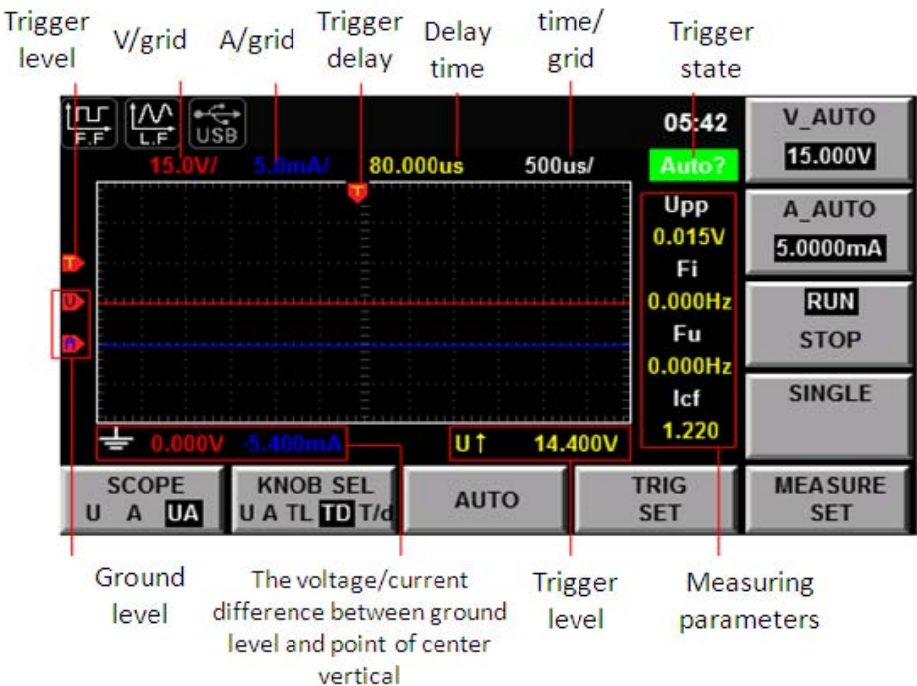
Trigger level

V/grid

A/grid

Trigger delay

Delay time

time/ grid

Trigger state

F.F

L.F

USB

05:42

15.0V/

5.0mA/

80.000us

500us/

Auto?

T

T

U

A

Upp

0.015V

Fi

0.000Hz

Fu

0.000Hz

Icf

1.220

0.000V

-5.400mA

U↑

14.400V

V_AUTO

15.000V

A_AUTO

5.0000mA

RUN

STOP

SINGLE

SCOPE

U A UA

KNOB SEL

U A TL TD T/d

AUTO

TRIG SET

MEASURE SET

Ground level

The voltage/current difference between ground level and point of center vertical

Trigger level

Measuring parameters